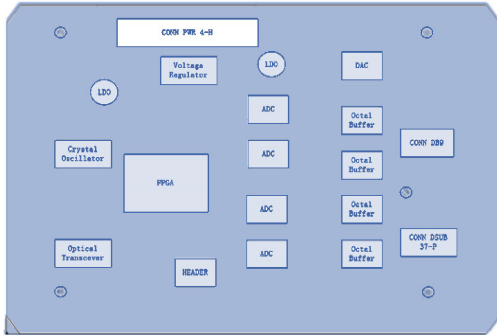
CONN PWR 4-H

Voltage Regulator

LDO

DAC

LDO

ADC

Octal Buffer

Crystal Oscillator

ADC

CONN DB9

FPGA

Octal Buffer

ADC

Octal Buffer

Optical Transcever

ADC

Octal Buffer

CONN DSUB 37-P

HEADER